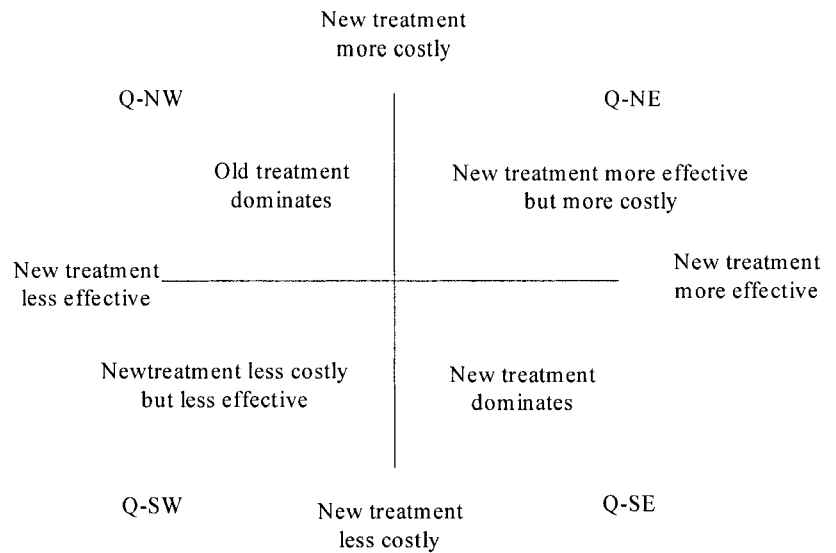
New treatment more costly

Q-NW

Q-NE

Old treatment dominates

New treatment more effective but more costly

New treatment less effective

New treatment more effective

Newtreatment less costly but less effective

New treatment dominates

Q-SW

New treatment less costly

Q-SE